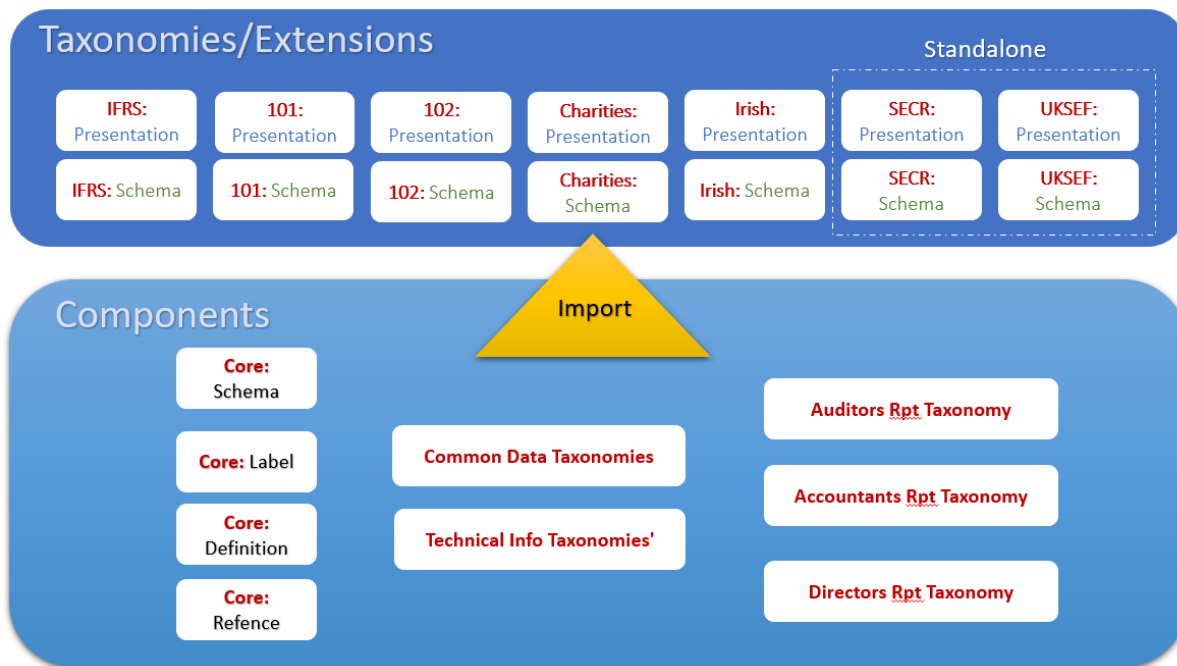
Taxonomies/Extensions

Standalone

IFRS: Presentation

101: Presentation

102: Presentation

Charities: Presentation

Irish: Presentation

SECR: Presentation

UKSEF: Presentation

IFRS: Schema

101: Schema

102: Schema

Charities: Schema

Irish: Schema

SECR: Schema

UKSEF: Schema

Import

Components

Core: Schema

Core: Label

Core: Definition

Core: Refence

Common Data Taxonomies

Technical Info Taxonomies'

Auditors Rpt Taxonomy

Accountants Rpt Taxonomy

Directors Rpt Taxonomy